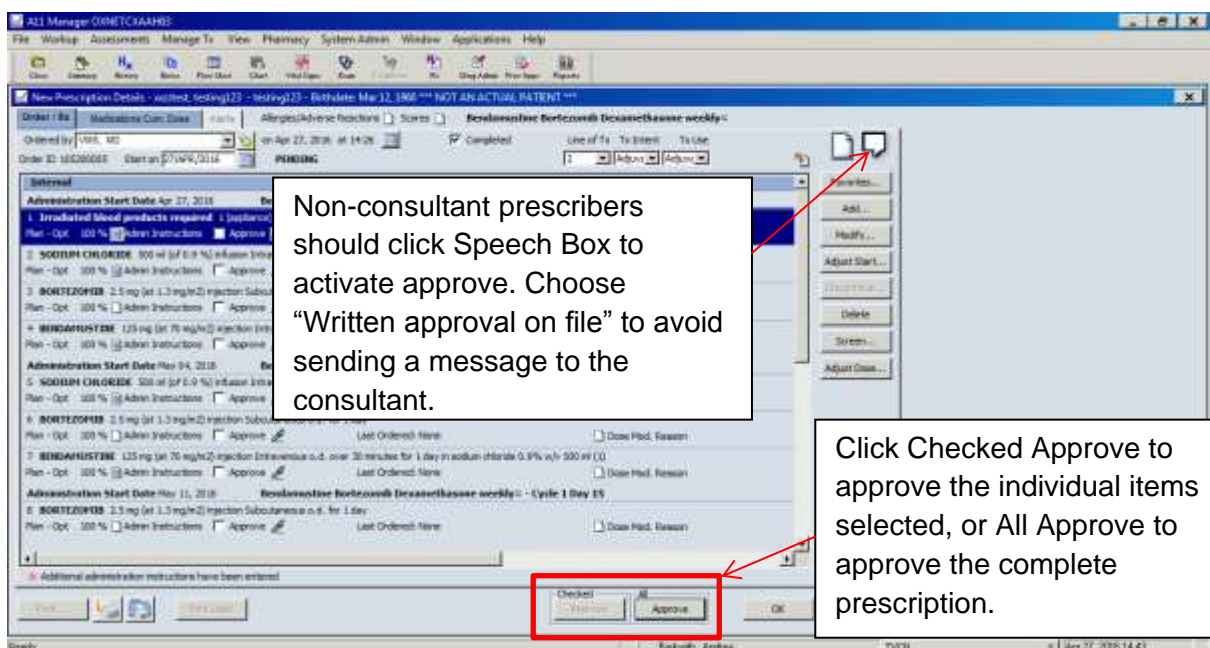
A11 Manager OXNETCXAAH03

File Workup Assessments Manage Tx View Pharmacy System Admin Window Applications Help

New Prescription Details - xxxtest, testing123 - testing123 - Birthdate Mar 12, 1960 *** NOT AN ACTUAL PATIENT ***

Order / Rx | Medications Cum. Dose | Alerts | Allergies/Adverse Reactions | Scores | Bendamustine Bortezomib Dexamethasone weekly=

Ordered by VMR, MD on Apr 27, 2016 at 14:26 Completed Line of Tx To Intent To Use

Order ID: 100200085 Start on 27/APR/2016 PENDING

Internal

Administration Start Date Apr 27, 2016

1 Irradiated blood products required

Plan - Opt 100 % Admin Instructions Approve

2 SODIUM CHLORIDE 500 ml (of 0.9 %) infusion Intra

Plan - Opt 100 % Admin Instructions Approve

3 BORTEZOMIB 2.5 mg (at 1.3 mg/m2) injection Subcut

Plan - Opt 100 % Admin Instructions Approve

4 BENDAMUSTINE 125 mg (at 70 mg/m2) injection Intra

Plan - Opt 100 % Admin Instructions Approve

Administration Start Date May 04, 2016

5 SODIUM CHLORIDE 500 ml (of 0.9 %) infusion Intra

Plan - Opt 100 % Admin Instructions Approve

6 BORTEZOMIB 2.5 mg (at 1.3 mg/m2) injection Subcutaneous o.d. for 1 day

Plan - Opt 100 % Admin Instructions Approve Last Ordered: None Dose Mod. Reason

7 BENDAMUSTINE 125 mg (at 70 mg/m2) injection Intravenous o.d. over 30 minutes for 1 day in sodium chloride 0.9% w/v 500 ml

Plan - Opt 100 % Admin Instructions Approve Last Ordered: None Dose Mod. Reason

Administration Start Date May 11, 2016 Bendamustine Bortezomib Dexamethasone weekly= - Cycle 1 Day 15

8 BORTEZOMIB 2.5 mg (at 1.3 mg/m2) injection Subcutaneous o.d. for 1 day

Plan - Opt 100 % Admin Instructions Approve Last Ordered: None Dose Mod. Reason

Additional administration instructions have been entered

Favorites... Add... Modify... Adjust Start... Discontinue... Delete Screen... Adjust Dose...

Print... Care plan Checked All Approve Approve OK

Ready

Non-consultant prescribers should click Speech Box to activate approve. Choose “Written approval on file” to avoid sending a message to the consultant.

Click Checked Approve to approve the individual items selected, or All Approve to approve the complete prescription.